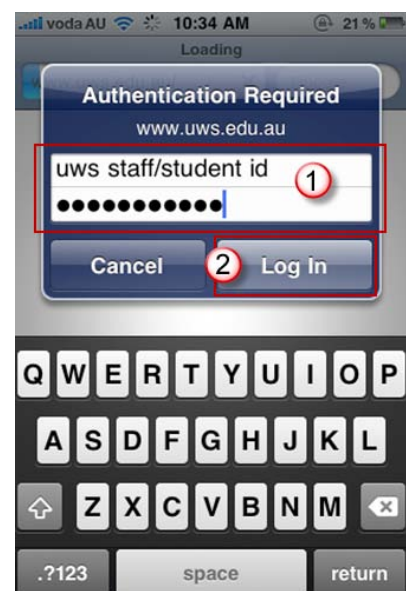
voda AU 10:34 AM 21 %

Loading

Authentication Required

www.uws.edu.au

uws staff/student id

●●●●●●●●●●●

1

Cancel

2

Log In

Q W E R T Y U I O P

A S D F G H J K L

Z X C V B N M

.?123 space return